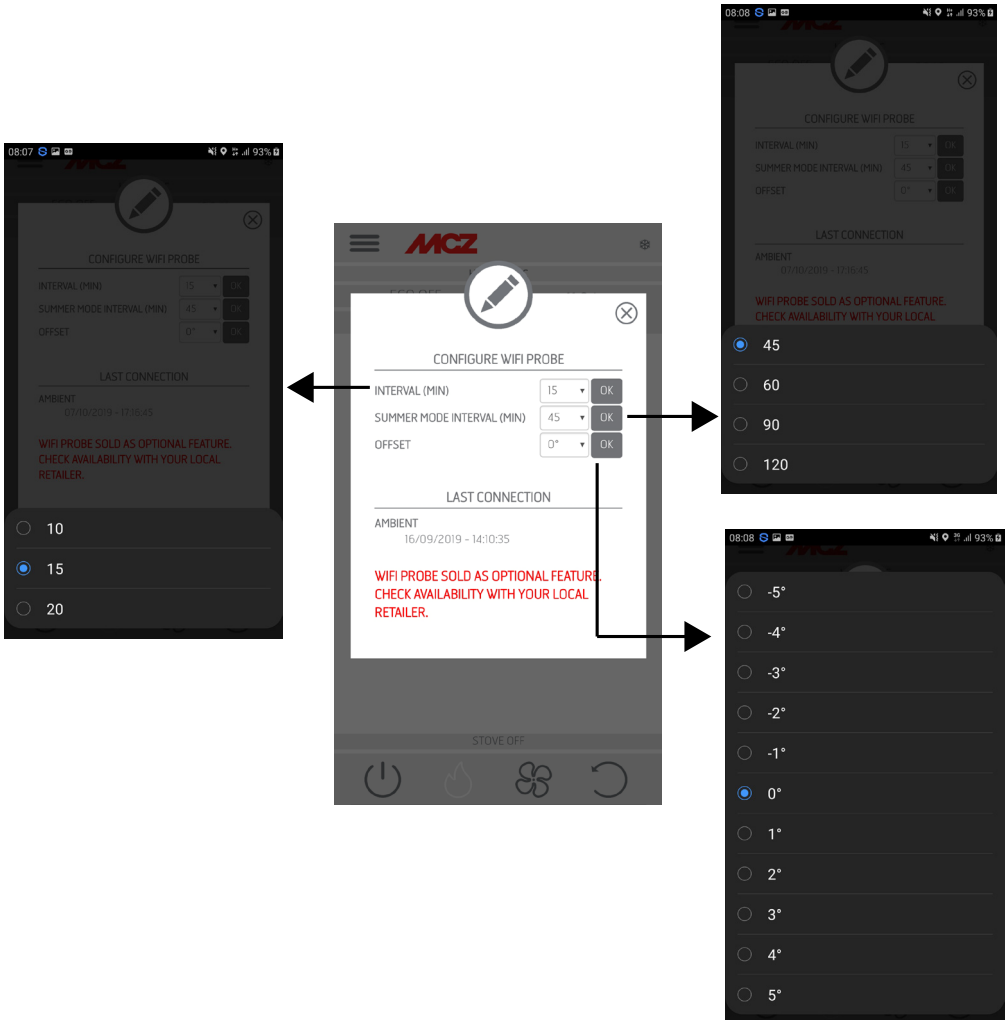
08:08 93%
MCZ
CONFIGURE WIFI PROBE
INTERVAL (MIN) 15 OK
SUMMER MODE INTERVAL (MIN) 45 OK
OFFSET 0° OK
LAST CONNECTION
AMBIENT
07/10/2019 - 17:16:45
WIFI PROBE SOLD AS OPTIONAL FEATURE.
CHECK AVAILABILITY WITH YOUR LOCAL
45
60
90
120

08:07 93%
MCZ
CONFIGURE WIFI PROBE
INTERVAL (MIN) 15 OK
SUMMER MODE INTERVAL (MIN) 45 OK
OFFSET 0° OK
LAST CONNECTION
AMBIENT
07/10/2019 - 17:16:45
WIFI PROBE SOLD AS OPTIONAL FEATURE.
CHECK AVAILABILITY WITH YOUR LOCAL RETAILER.
10
15
20

MCZ
CONFIGURE WIFI PROBE
INTERVAL (MIN) 15 OK
SUMMER MODE INTERVAL (MIN) 45 OK
OFFSET 0° OK
LAST CONNECTION
AMBIENT
16/09/2019 - 14:10:35
WIFI PROBE SOLD AS OPTIONAL FEATURE.
CHECK AVAILABILITY WITH YOUR LOCAL RETAILER.
STOVE OFF

08:08 93%
MCZ
-5°
-4°
-3°
-2°
-1°
0°
1°
2°
3°
4°
5°